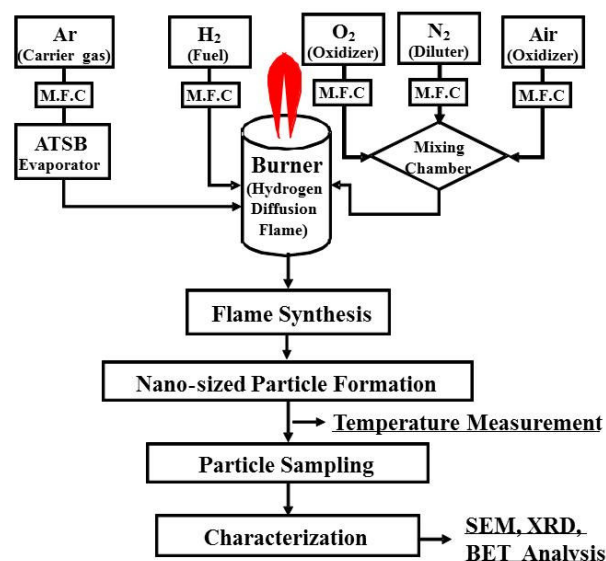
Ar (Carrier gas)

$H_2$ (Fuel)

$O_2$ (Oxidizer)

$N_2$ (Diluter)

Air (Oxidizer)

M.F.C

M.F.C

M.F.C

M.F.C

M.F.C

ATSB Evaporator

Mixing Chamber

Burner (Hydrogen Diffusion Flame)

Flame Synthesis

Nano-sized Particle Formation

Temperature Measurement

Particle Sampling

Characterization

SEM, XRD, BET Analysis